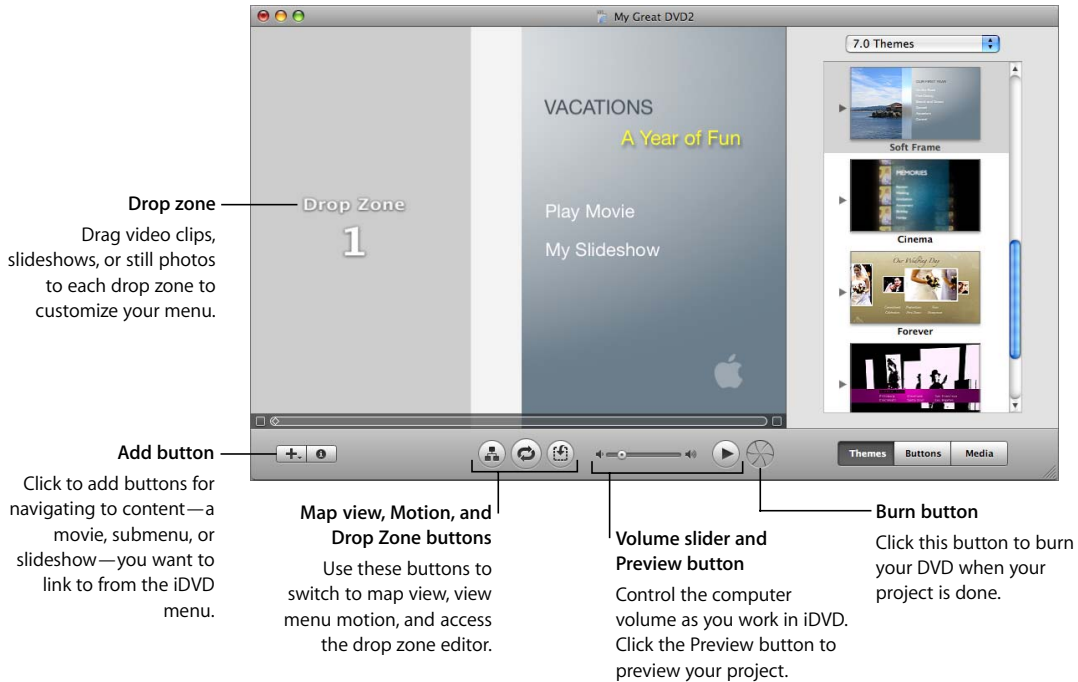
My Great DVD2

7.0 Themes

VACATIONS

A Year of Fun

Play Movie

My Slideshow

Drop Zone

1

Soft Frame

MEMORIES

Cinema

Our Wedding Day

Forever

Themes Buttons Media

Drop zone

Drag video clips, slideshows, or still photos to each drop zone to customize your menu.

Add button

Click to add buttons for navigating to content—a movie, submenu, or slideshow—you want to link to from the iDVD menu.

Map view, Motion, and Drop Zone buttons

Use these buttons to switch to map view, view menu motion, and access the drop zone editor.

Volume slider and Preview button

Control the computer volume as you work in iDVD. Click the Preview button to preview your project.

Burn button

Click this button to burn your DVD when your project is done.